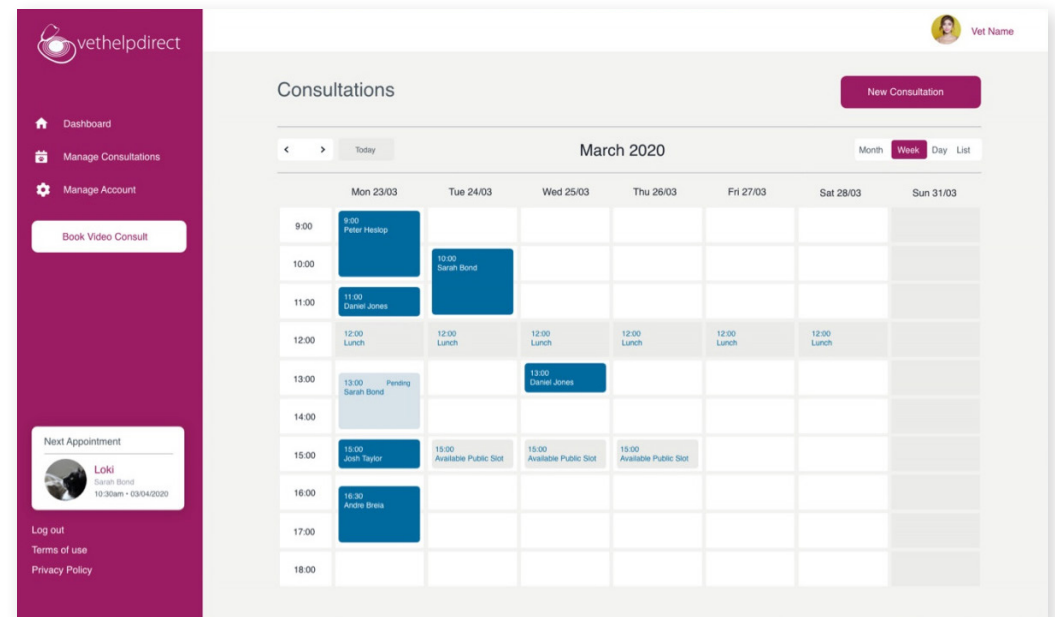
vethelpdirect

Dashboard
Manage Consultations
Manage Account

Book Video Consult

Next Appointment
Loki
Sarah Bond
10:30am • 03/04/2020

Log out
Terms of use
Privacy Policy

Vet Name

Consultations

New Consultation

< > Today

March 2020

Month Week Day List

| | Mon 23/03 | Tue 24/03 | Wed 25/03 | Thu 26/03 | Fri 27/03 | Sat 28/03 | Sun 31/03 |
|---|---|---|---|---|---|---|---|
| 9:00 | 9:00 Peter Heslop | | | | | | |
| 10:00 | | 10:00 Sarah Bond | | | | | |
| 11:00 | 11:00 Daniel Jones | | | | | | |
| 12:00 | 12:00 Lunch | 12:00 Lunch | 12:00 Lunch | 12:00 Lunch | 12:00 Lunch | 12:00 Lunch | |
| 13:00 | 13:00 Pending Sarah Bond | | 13:00 Daniel Jones | | | | |
| 14:00 | | | | | | | |
| 15:00 | 15:00 Josh Taylor | 15:00 Available Public Slot | 15:00 Available Public Slot | 15:00 Available Public Slot | | | |
| 16:00 | 16:30 Andre Breia | | | | | | |
| 17:00 | | | | | | | |
| 18:00 | | | | | | | |